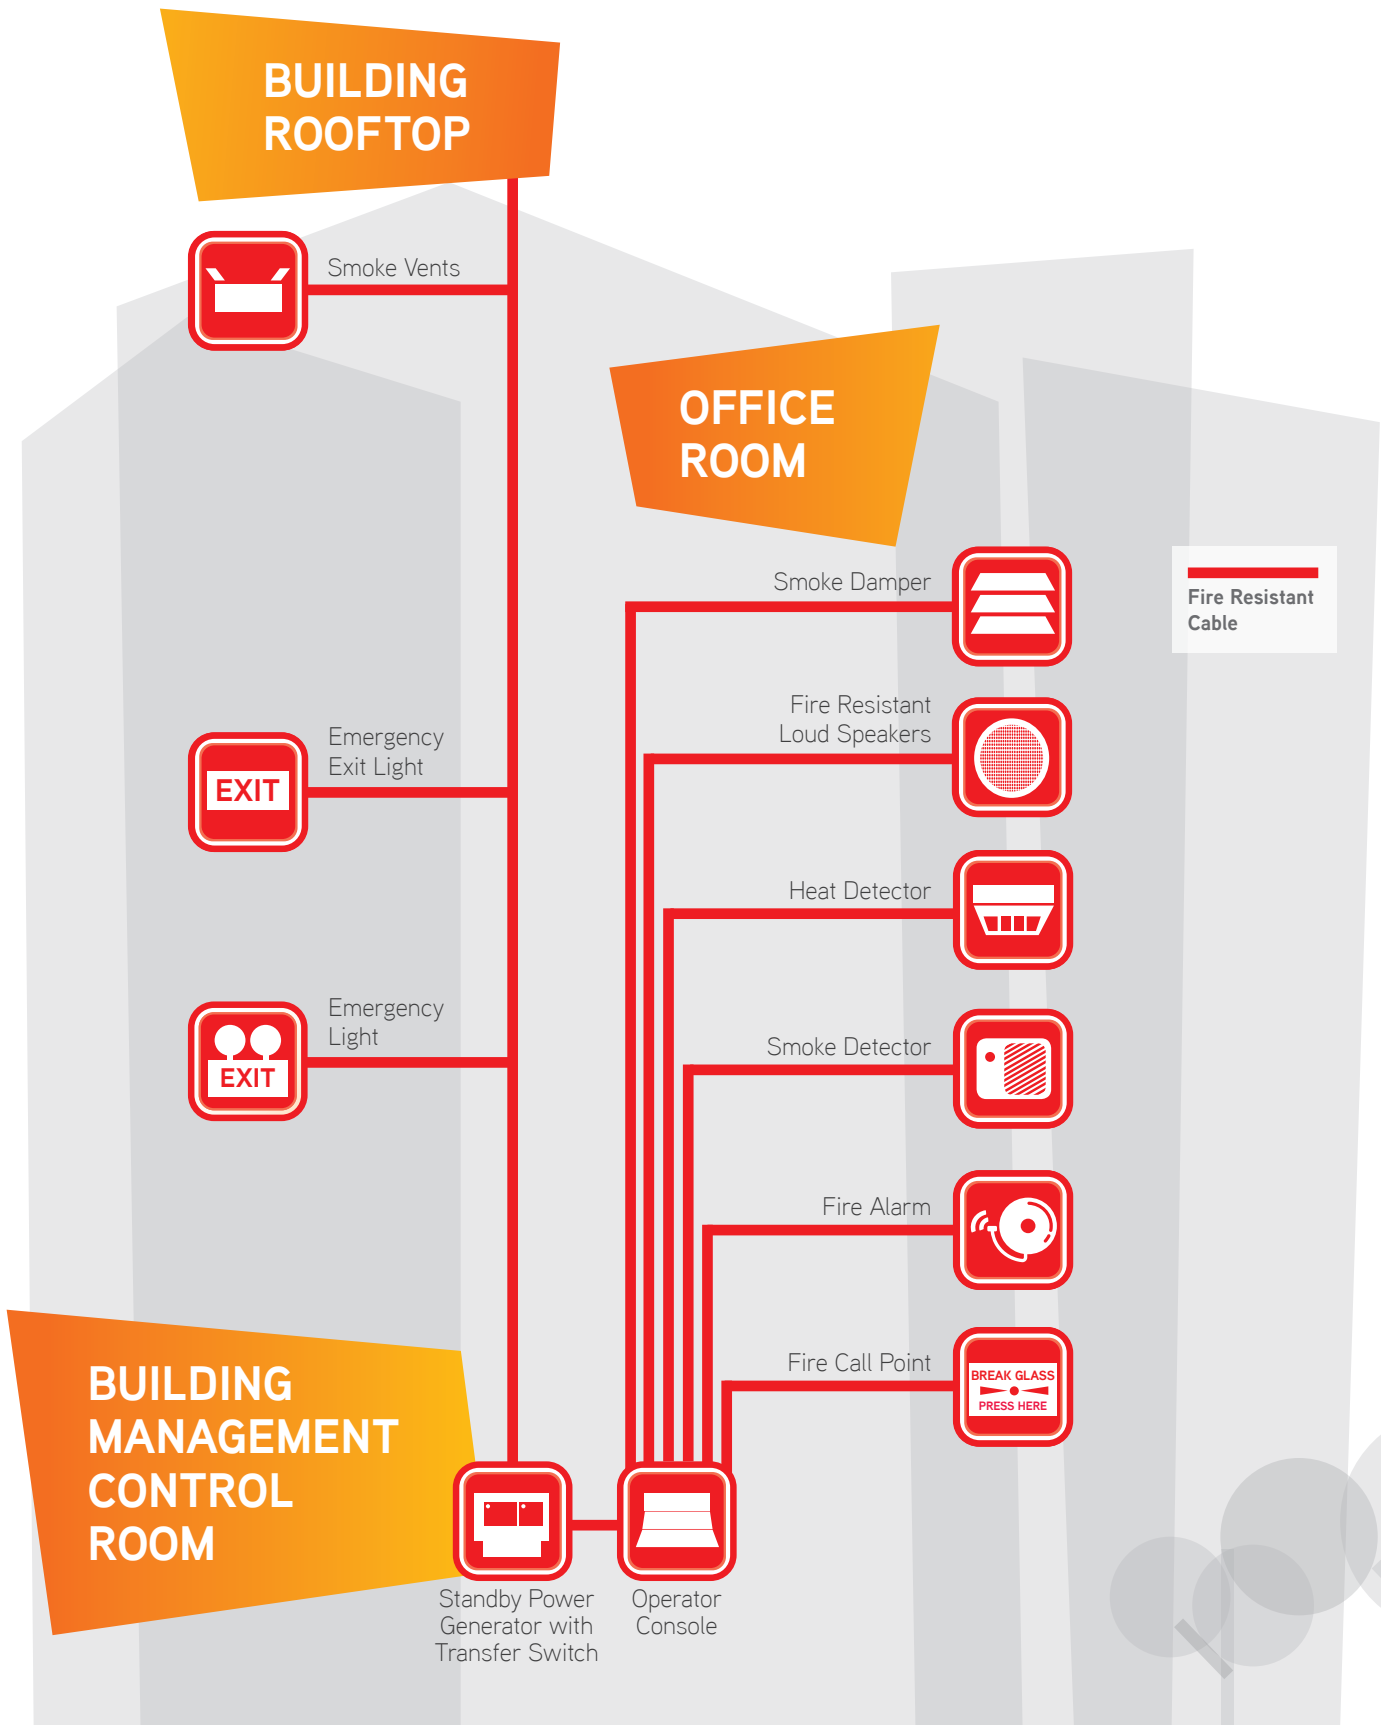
BUILDING ROOFTOP

Smoke Vents

OFFICE ROOM

Fire Resistant Cable

Smoke Damper

Fire Resistant Loud Speakers

EXIT

Emergency Exit Light

Heat Detector

EXIT

Emergency Light

Smoke Detector

Fire Alarm

Fire Call Point

BREAK GLASS
PRESS HERE

BUILDING MANAGEMENT CONTROL ROOM

Standby Power Generator with Transfer Switch

Operator Console